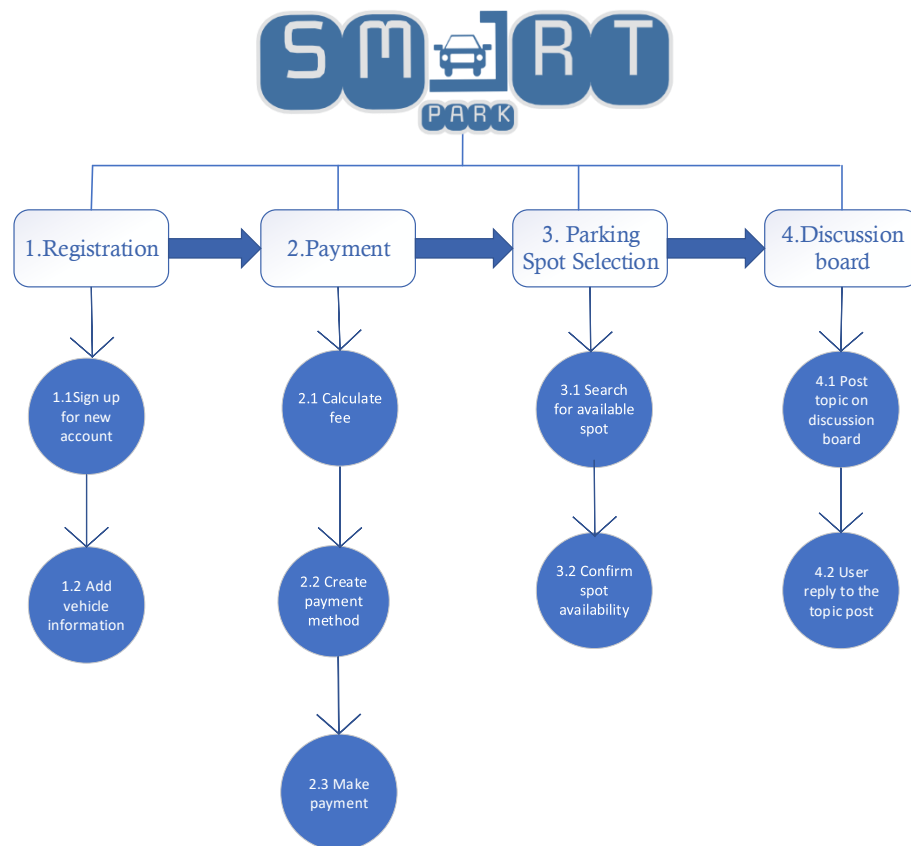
SM RT
PARK

1.Registration

2.Payment

3. Parking Spot Selection

4.Discussion board

1.1Sign up for new account

1.2 Add vehicle information

2.1 Calculate fee

2.2 Create payment method

2.3 Make payment

3.1 Search for available spot

3.2 Confirm spot availability

4.1 Post topic on discussion board

4.2 User reply to the topic post